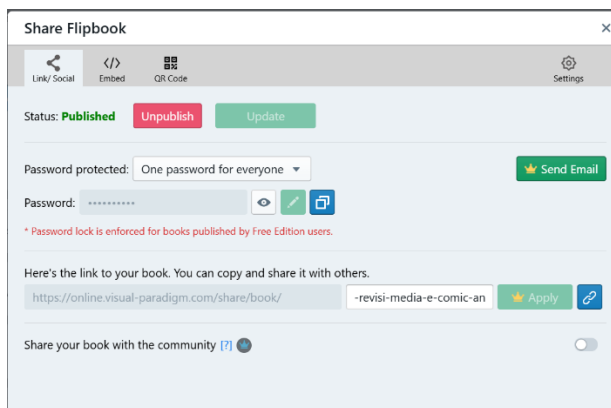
Share Flipbook ×

Link/ Social
Embed
QR Code
Settings

Status: Published
Unpublish
Update

Password protected: One password for everyone
Send Email

Password: ••••••••••

* Password lock is enforced for books published by Free Edition users.

Here's the link to your book. You can copy and share it with others.

https://online.visual-paradigm.com/share/book/
-revisi-media-e-comic-an
Apply

Share your book with the community [?]